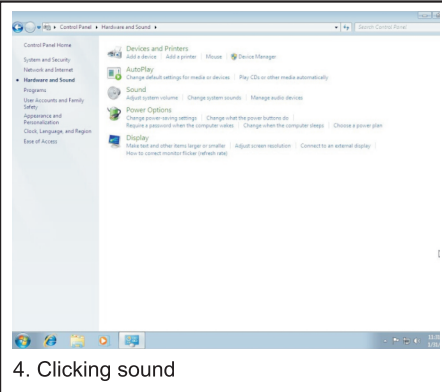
Control Panel ▸ Hardware and Sound ▸

Search Control Panel

Control Panel Home

System and Security

Network and Internet

Hardware and Sound

Programs

User Accounts and Family Safety

Appearance and Personalization

Clock, Language, and Region

Ease of Access

Devices and Printers
Add a device | Add a printer | Mouse | Device Manager

AutoPlay
Change default settings for media or devices | Play CDs or other media automatically

Sound
Adjust system volume | Change system sounds | Manage audio devices

Power Options
Change power-saving settings | Change what the power buttons do
Require a password when the computer wakes | Change when the computer sleeps | Choose a power plan

Display
Make text and other items larger or smaller | Adjust screen resolution | Connect to an external display
How to correct monitor flicker (refresh rate)

4. Clicking sound